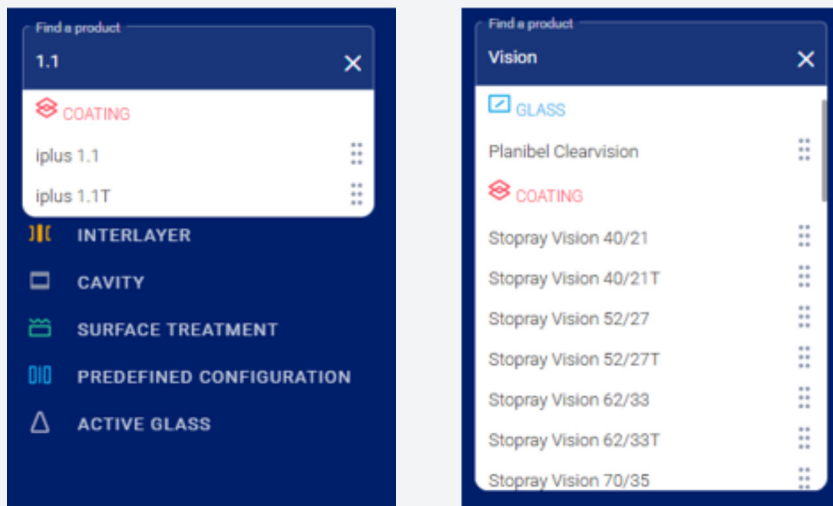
Find a product
1.1
COATING
iplus 1.1
iplus 1.1T
INTERLAYER
CAVITY
SURFACE TREATMENT
PREDEFINED CONFIGURATION
ACTIVE GLASS

Find a product
Vision
GLASS
Planibel Clearvision
COATING
Stopray Vision 40/21
Stopray Vision 40/21T
Stopray Vision 52/27
Stopray Vision 52/27T
Stopray Vision 62/33
Stopray Vision 62/33T
Stopray Vision 70/35